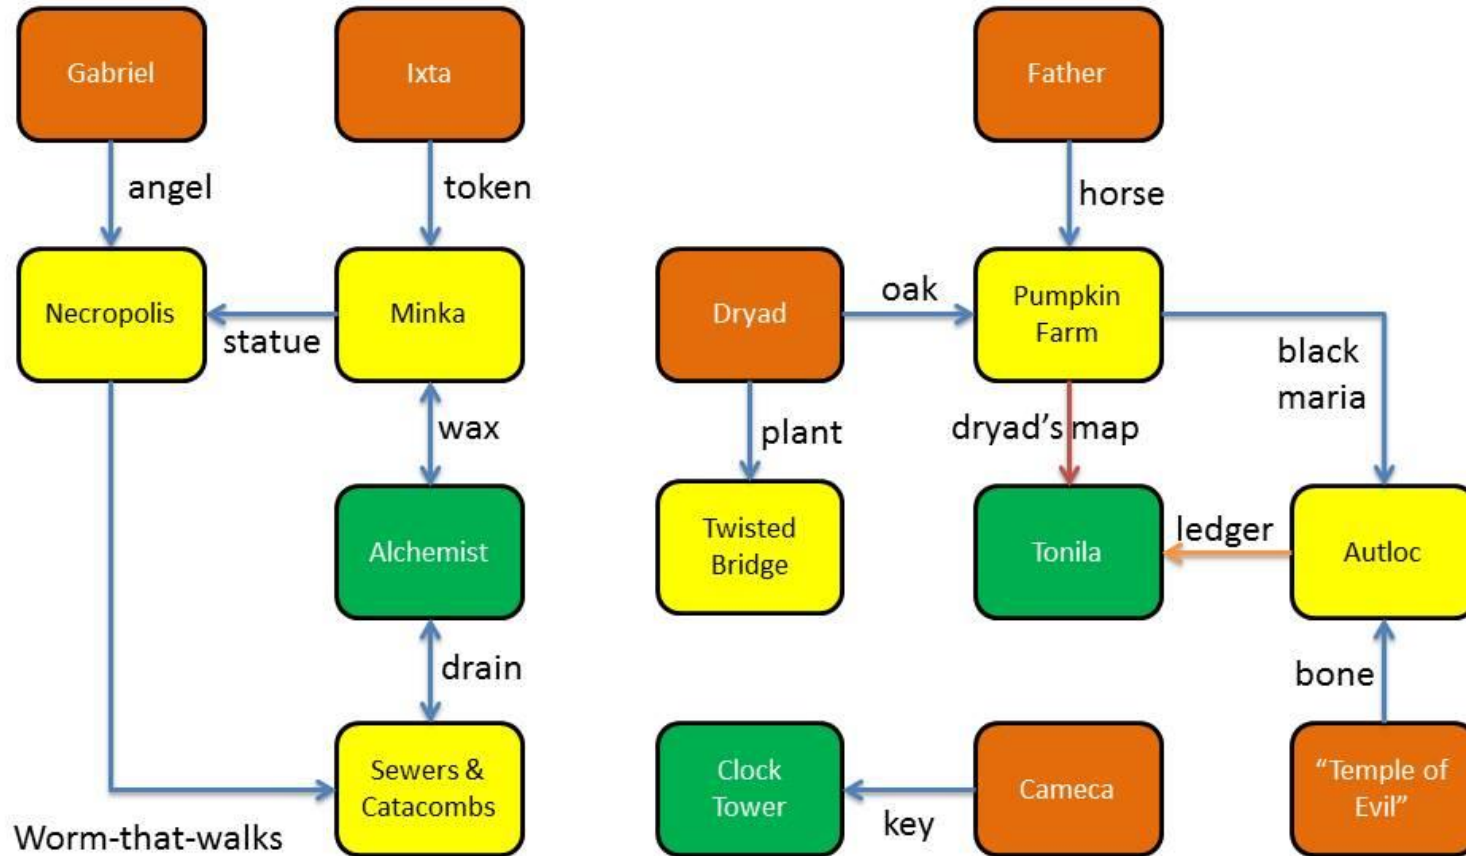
Gabriel

Ixta

Father

angel

token

horse

Necropolis

statue

Minka

Dryad

oak

Pumpkin Farm

black maria

wax

plant

dryad's map

Alchemist

Twisted Bridge

Tonila

ledger

Autloc

drain

bone

Sewers & Catacombs

Clock Tower

key

Cameca

"Temple of Evil"

Worm-that-walks